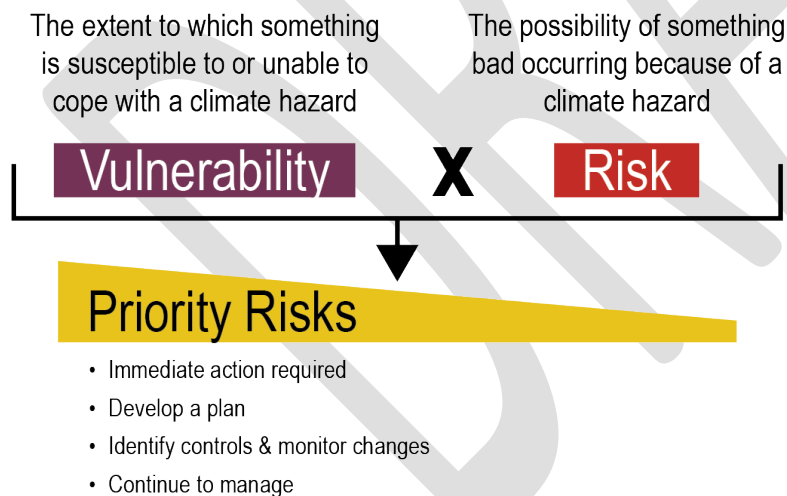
The extent to which something is susceptible to or unable to cope with a climate hazard

The possibility of something bad occurring because of a climate hazard

Vulnerability X Risk

Priority Risks

- Immediate action required
- Develop a plan
- Identify controls & monitor changes
- Continue to manage